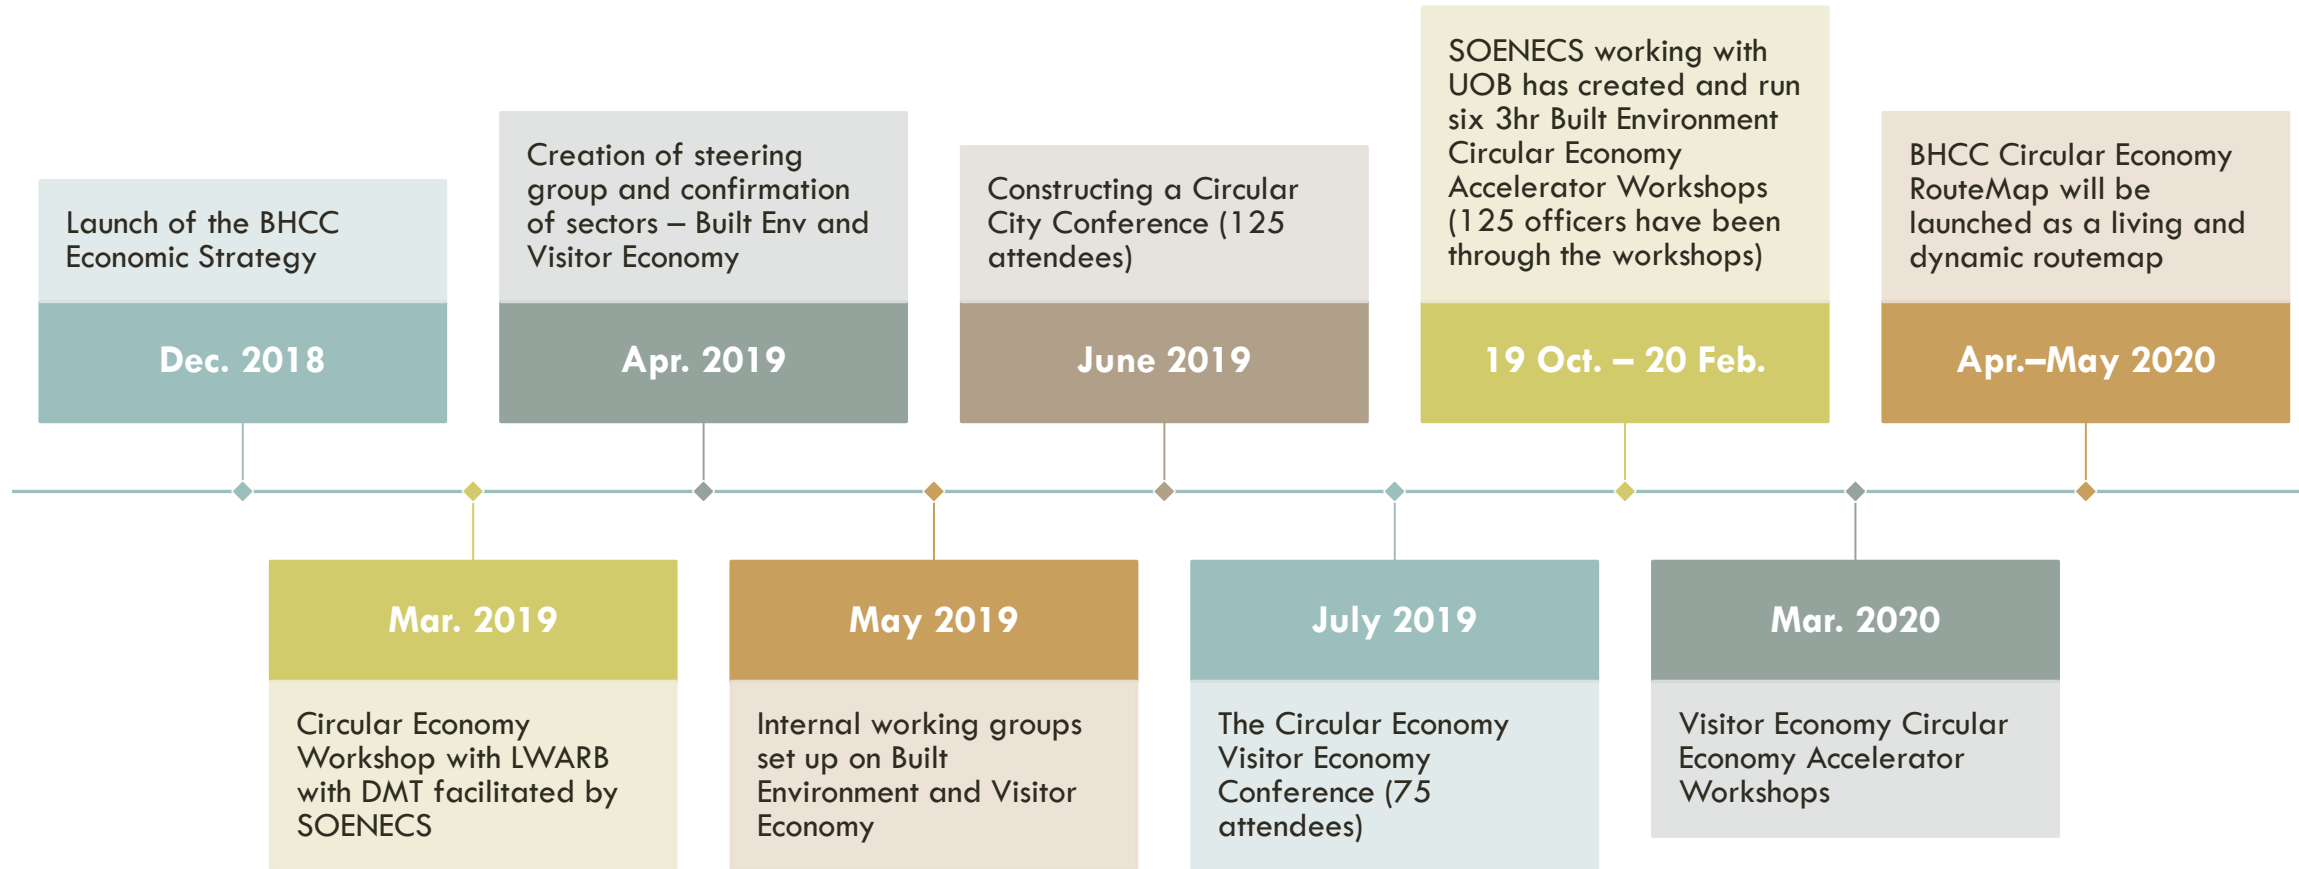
Launch of the BHCC Economic Strategy

Dec. 2018

Mar. 2019

Circular Economy Workshop with LWARB with DMT facilitated by SOENECS

Creation of steering group and confirmation of sectors – Built Env and Visitor Economy

Apr. 2019

May 2019

Internal working groups set up on Built Environment and Visitor Economy

Constructing a Circular City Conference (125 attendees)

June 2019

July 2019

The Circular Economy Visitor Economy Conference (75 attendees)

SOENECS working with UOB has created and run six 3hr Built Environment Circular Economy Accelerator Workshops (125 officers have been through the workshops)

19 Oct. – 20 Feb.

Mar. 2020

Visitor Economy Circular Economy Accelerator Workshops

BHCC Circular Economy RouteMap will be launched as a living and dynamic routemap

Apr.–May 2020